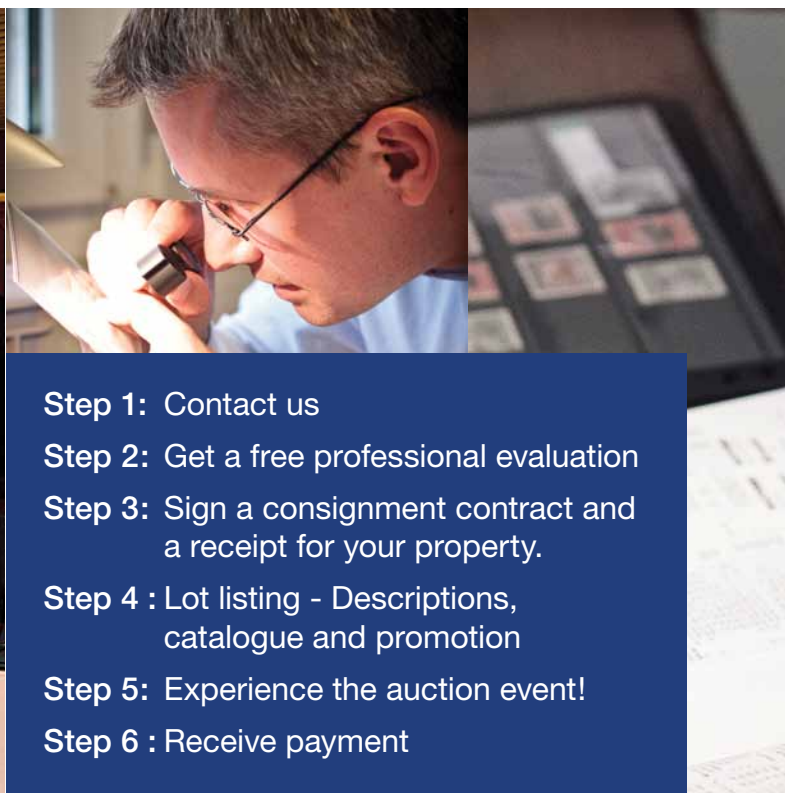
Step 1: Contact us

Step 2: Get a free professional evaluation

Step 3: Sign a consignment contract and a receipt for your property.

Step 4 : Lot listing - Descriptions, catalogue and promotion

Step 5: Experience the auction event!

Step 6 : Receive payment